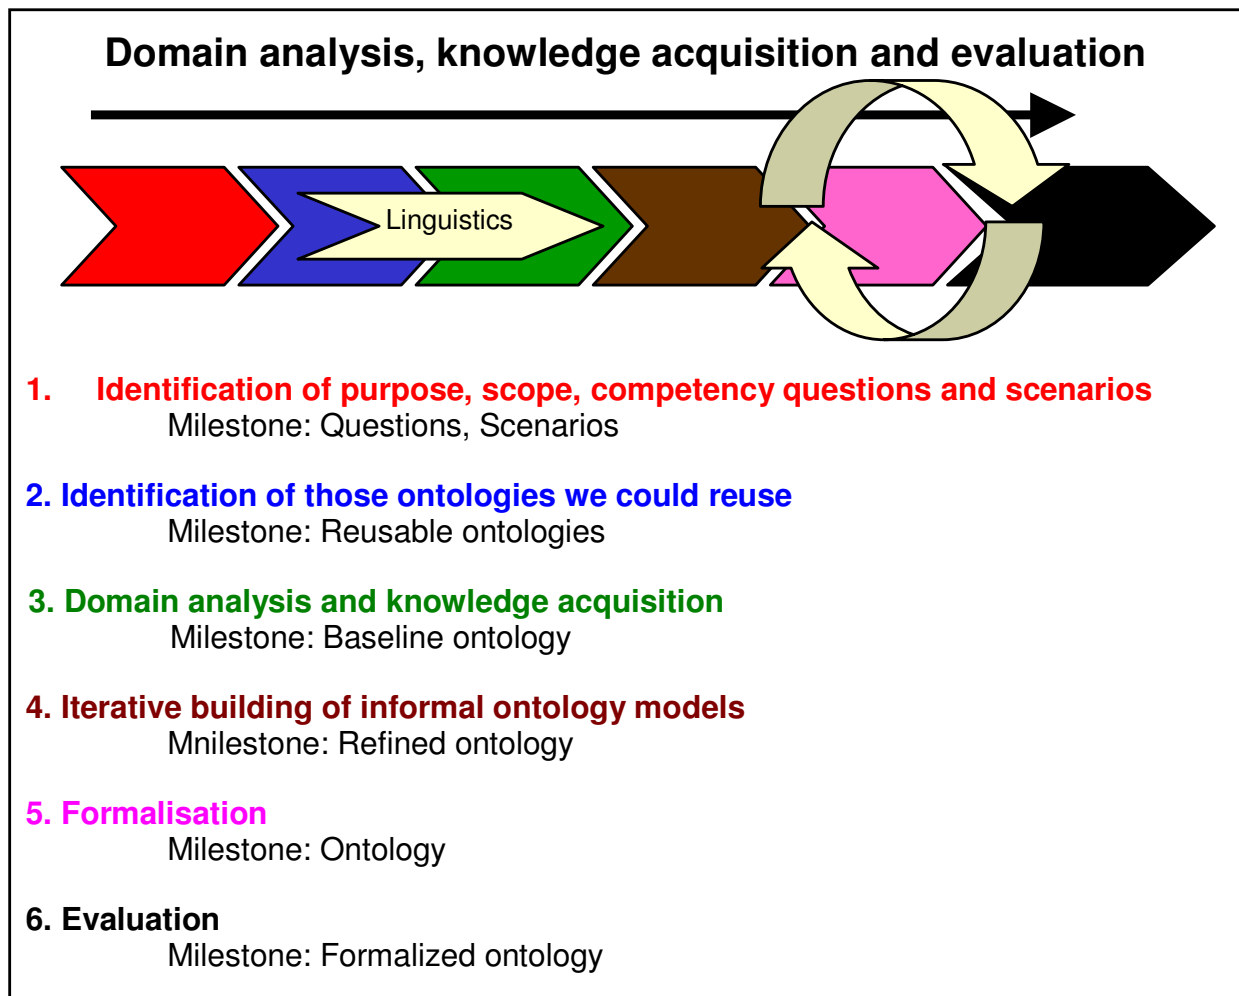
Domain analysis, knowledge acquisition and evaluation

Linguistics

1. Identification of purpose, scope, competency questions and scenarios
Milestone: Questions, Scenarios

2. Identification of those ontologies we could reuse
Milestone: Reusable ontologies

3. Domain analysis and knowledge acquisition
Milestone: Baseline ontology

4. Iterative building of informal ontology models
Mnilestone: Refined ontology

5. Formalisation
Milestone: Ontology

6. Evaluation
Milestone: Formalized ontology